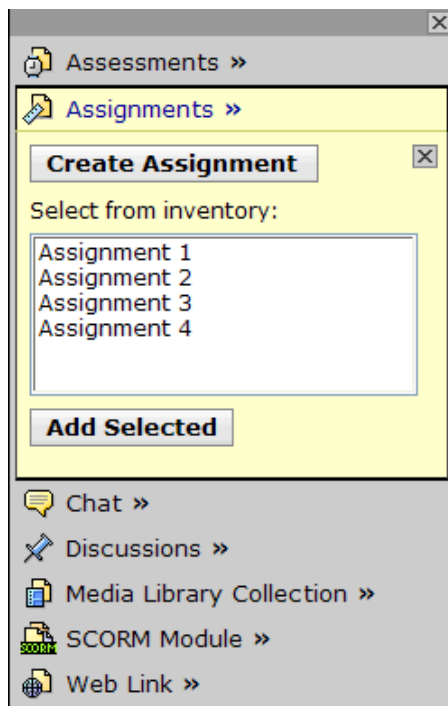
Assessments »

Assignments »

Create Assignment

Select from inventory:

Assignment 1
Assignment 2
Assignment 3
Assignment 4

Add Selected

Chat »

Discussions »

Media Library Collection »

SCORM

SCORM Module »

Web Link »